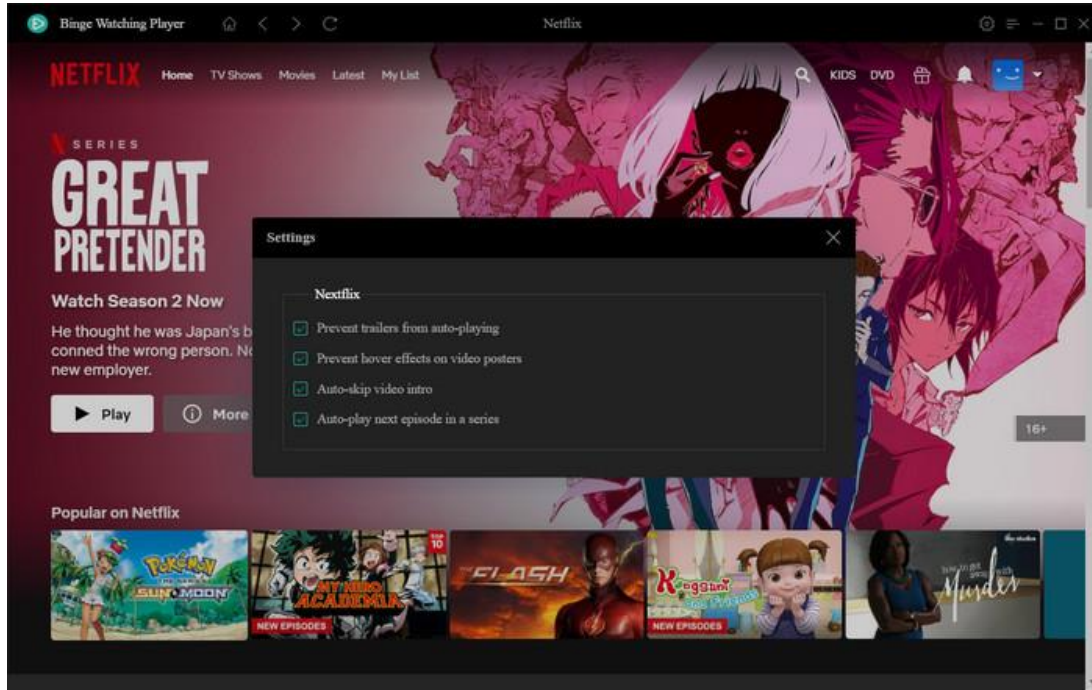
Binge Watching Player

Netflix

NETFLIX Home TV Shows Movies Latest My List

KIDS DVD

SERIES

GREAT PRETENDER

Watch Season 2 Now

He thought he was Japan's b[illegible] conned the wrong person. No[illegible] new employer.

Play

More

Settings

Nextflix

Prevent trailers from auto-playing

Prevent hover effects on video posters

Auto-skip video intro

Auto-play next episode in a series

16+

Popular on Netflix

POKÉMON SUN & MOON

TOP 10

MY HERO ACADEMIA

NEW EPISODES

THE FLASH

Kongsuni and Friends

NEW EPISODES

how to get away with murder